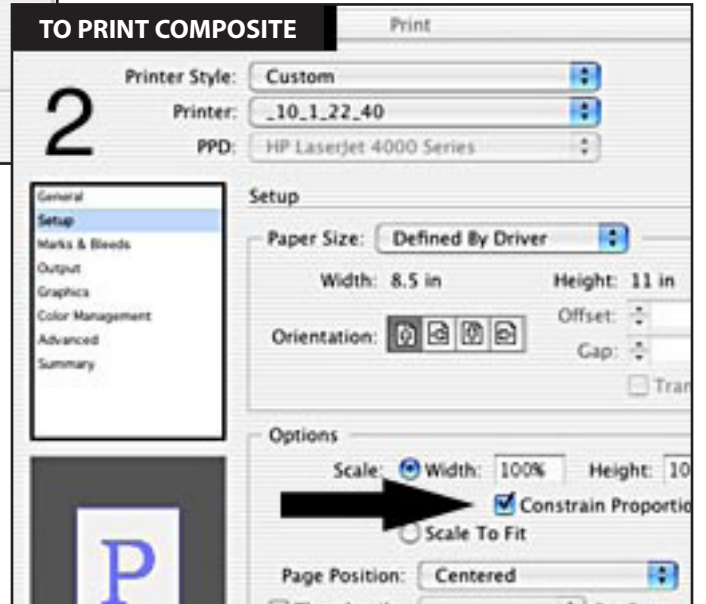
TO PRINT COMPOSITE

Print

2

Printer Style: Custom

Printer: _10_1_22_40

PPD: HP LaserJet 4000 Series

General
Setup
Marks & Bleeds
Output
Graphics
Color Management
Advanced
Summary

P

Setup

Paper Size: Defined By Driver

Width: 8.5 in

Height: 11 in

Offset:

Orientation:

Gap:

Tran

Options

Scale: Width: 100%

Height: 10

Constrain Proportio

Scale To Fit

Page Position: Centered